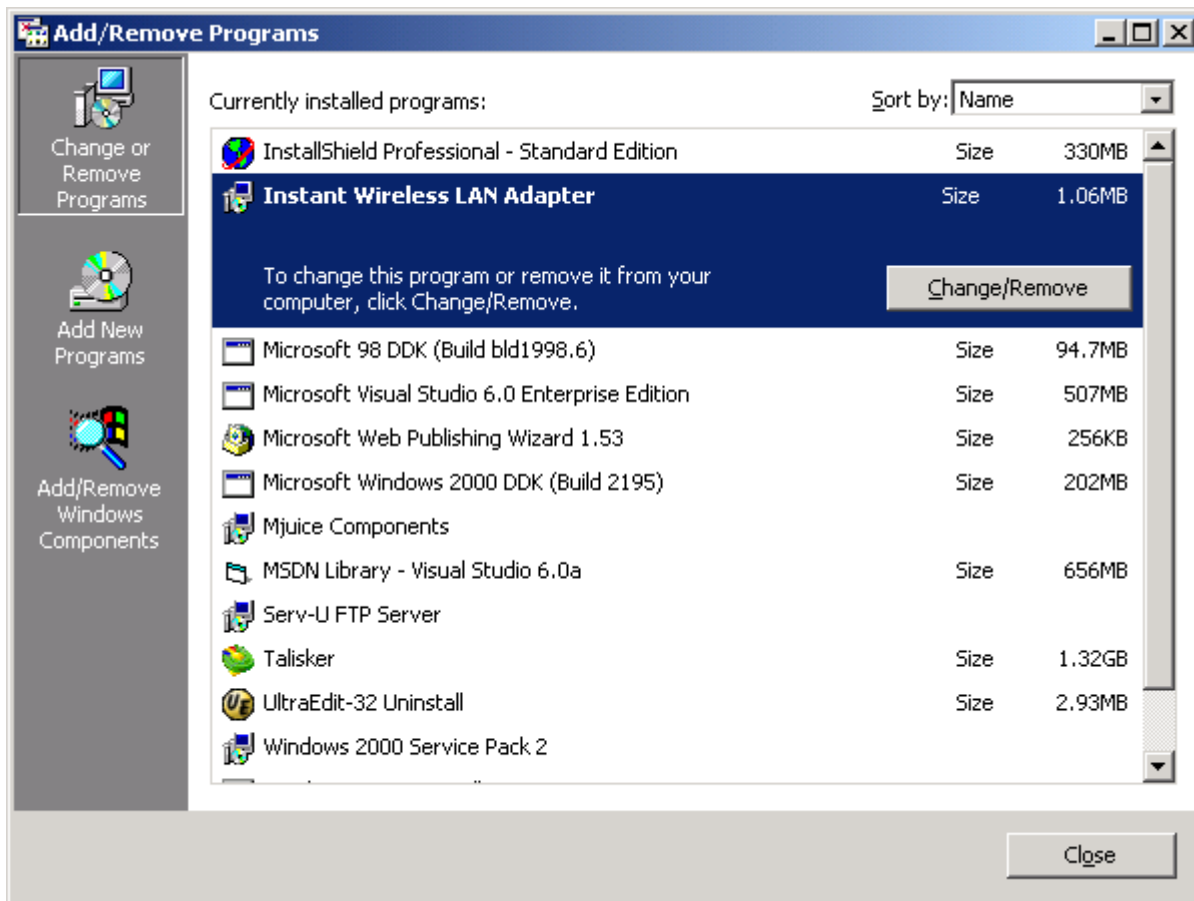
Add/Remove Programs

Change or Remove Programs

Add New Programs

Add/Remove Windows Components

Currently installed programs:

Sort by: Name

| Program | | |
|---|---|---|
| InstallShield Professional - Standard Edition | Size | 330MB |
| Instant Wireless LAN Adapter | Size | 1.06MB |
| Microsoft 98 DDK (Build bld1998.6) | Size | 94.7MB |
| Microsoft Visual Studio 6.0 Enterprise Edition | Size | 507MB |
| Microsoft Web Publishing Wizard 1.53 | Size | 256KB |
| Microsoft Windows 2000 DDK (Build 2195) | Size | 202MB |
| Mjuice Components | | |
| MSDN Library - Visual Studio 6.0a | Size | 656MB |
| Serv-U FTP Server | | |
| Talisker | Size | 1.32GB |
| UltraEdit-32 Uninstall | Size | 2.93MB |
| Windows 2000 Service Pack 2 | | |

To change this program or remove it from your computer, click Change/Remove.

Change/Remove

Close